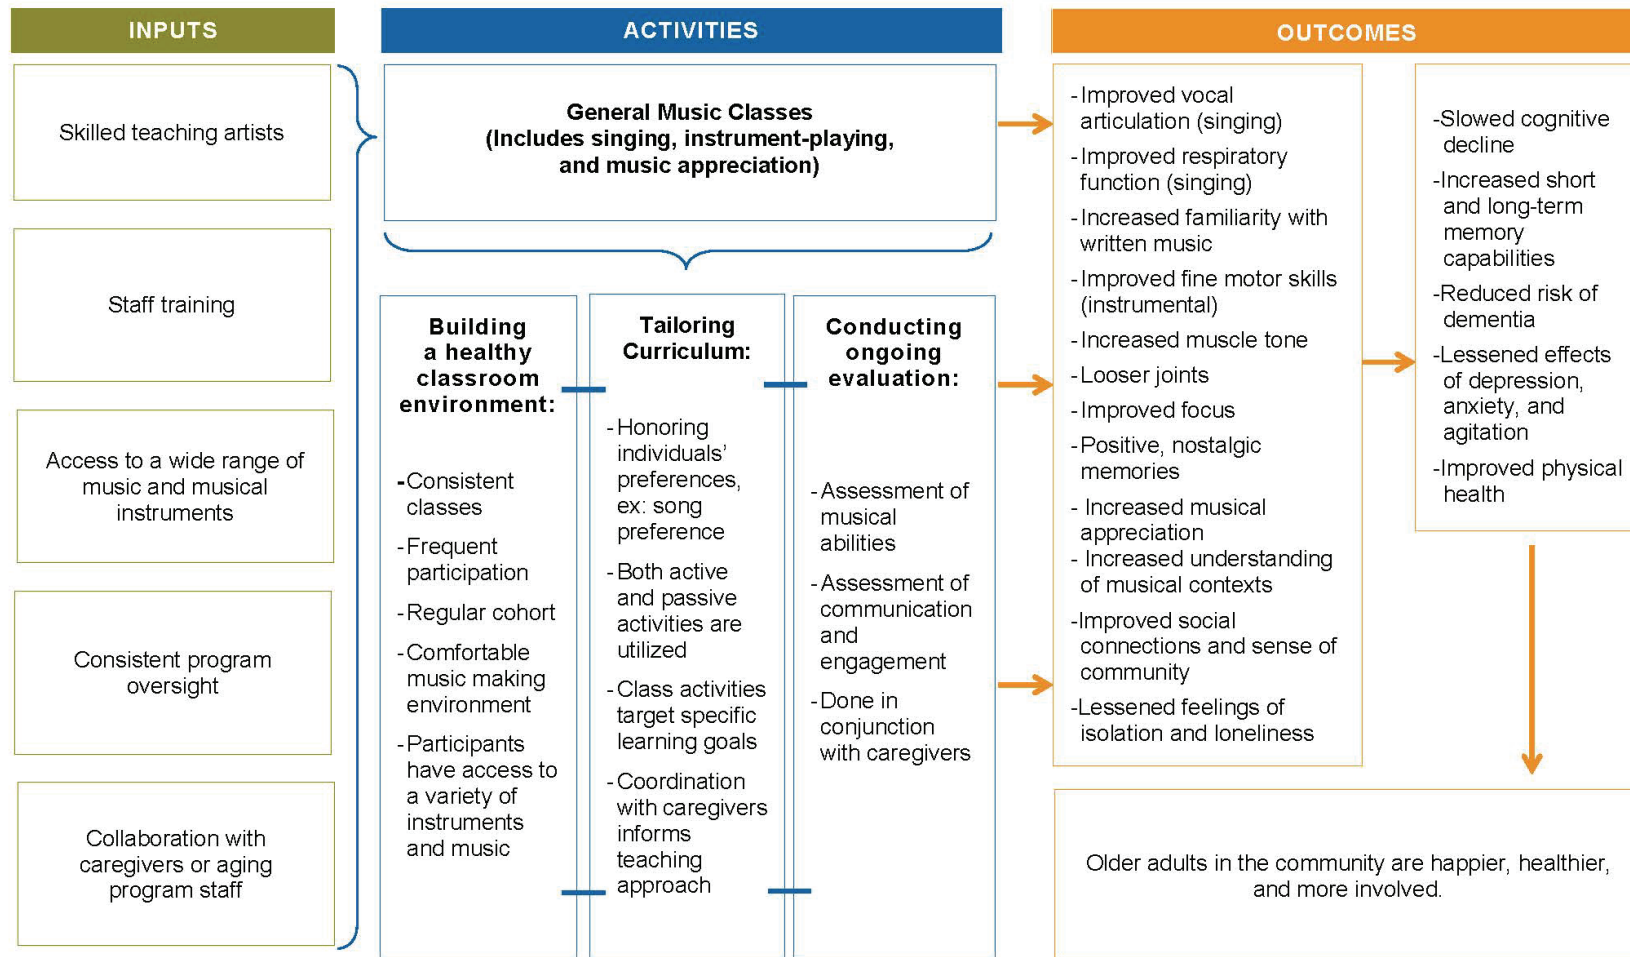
INPUTS

Skilled teaching artists

Staff training

Access to a wide range of music and musical instruments

Consistent program oversight

Collaboration with caregivers or aging program staff

ACTIVITIES

General Music Classes (Includes singing, instrument-playing, and music appreciation)

Building a healthy classroom environment:

-Consistent classes

-Frequent participation

-Regular cohort

-Comfortable music making environment

-Participants have access to a variety of instruments and music

Tailoring Curriculum:

-Honoring individuals' preferences, ex: song preference

-Both active and passive activities are utilized

-Class activities target specific learning goals

-Coordination with caregivers informs teaching approach

Conducting ongoing evaluation:

-Assessment of musical abilities

-Assessment of communication and engagement

-Done in conjunction with caregivers

OUTCOMES

-Improved vocal articulation (singing)

-Improved respiratory function (singing)

-Increased familiarity with written music

-Improved fine motor skills (instrumental)

-Increased muscle tone

-Looser joints

-Improved focus

-Positive, nostalgic memories

- Increased musical appreciation

- Increased understanding of musical contexts

-Improved social connections and sense of community

-Lessened feelings of isolation and loneliness

-Slowed cognitive decline

-Increased short and long-term memory capabilities

-Reduced risk of dementia

-Lessened effects of depression, anxiety, and agitation

-Improved physical health

Older adults in the community are happier, healthier, and more involved.